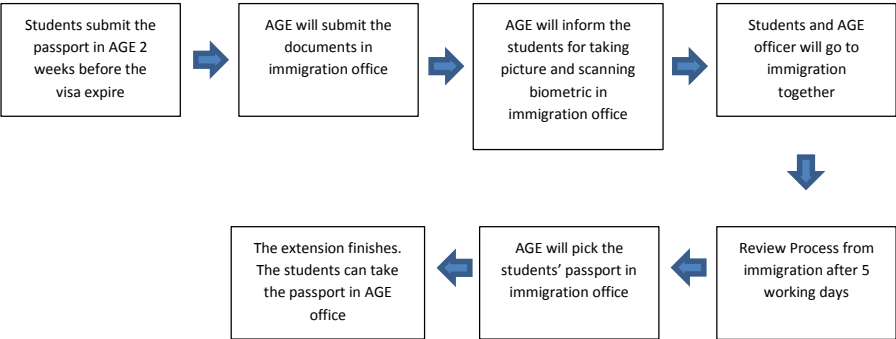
Students submit the passport in AGE 2 weeks before the visa expire

AGE will submit the documents in immigration office

AGE will inform the students for taking picture and scanning biometric in immigration office

Students and AGE officer will go to immigration together

Review Process from immigration after 5 working days

AGE will pick the students' passport in immigration office

The extension finishes. The students can take the passport in AGE office